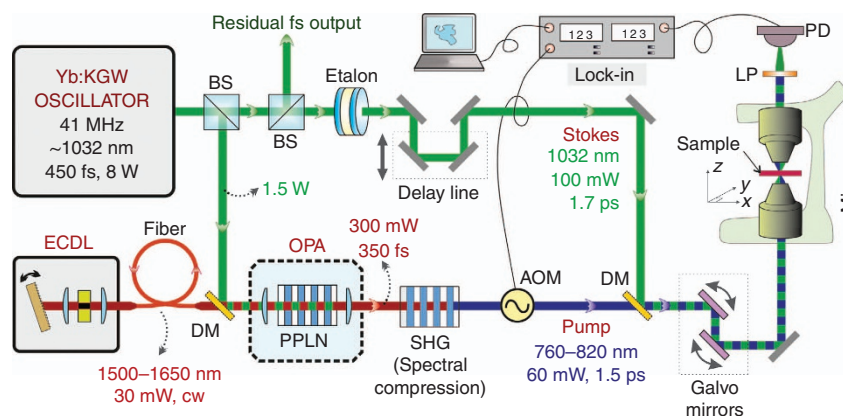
Residual fs output

Yb:KGW OSCILLATOR
41 MHz
~1032 nm
450 fs, 8 W

BS

BS

Etalon

123 123

Lock-in

PD

LP

Stokes
1032 nm
100 mW
1.7 ps

Sample

z
y
x

Delay line

1.5 W

ECDL

Fiber

OPA

300 mW
350 fs

DM

PPLN

SHG
(Spectral compression)

AOM

DM

Pump
760–820 nm
60 mW, 1.5 ps

Galvo mirrors

1500–1650 nm
30 mW, cw